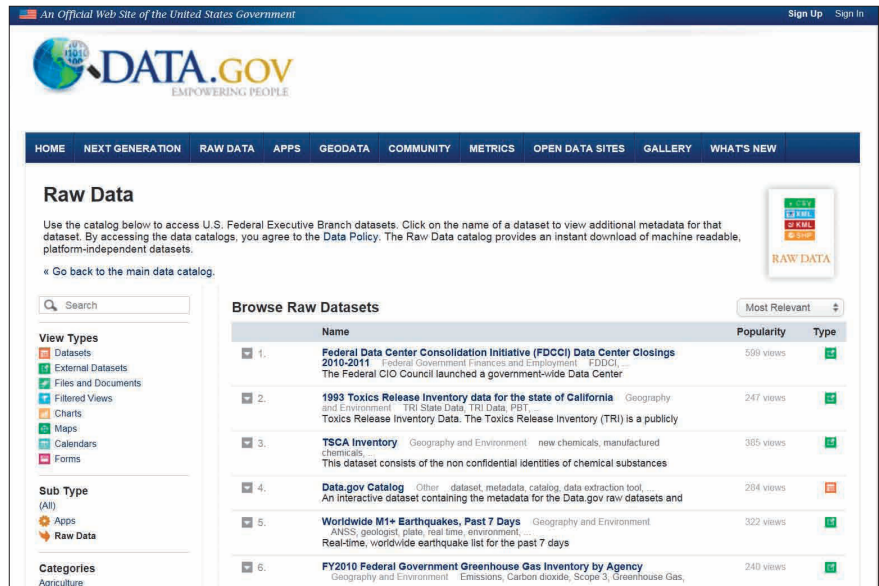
An Official Web Site of the United States Government

Sign Up Sign In

DATA.GOV
EMPOWERING PEOPLE

HOME NEXT GENERATION RAW DATA APPS GEODATA COMMUNITY METRICS OPEN DATA SITES GALLERY WHAT'S NEW

Raw Data

Use the catalog below to access U.S. Federal Executive Branch datasets. Click on the name of a dataset to view additional metadata for that dataset. By accessing the data catalogs, you agree to the Data Policy. The Raw Data catalog provides an instant download of machine readable, platform-independent datasets.

« Go back to the main data catalog.

CSV
XML
KML
SHP
RAW DATA

Search

View Types
Datasets
External Datasets
Files and Documents
Filtered Views
Charts
Maps
Calendars
Forms

Sub Type
(All)
Apps
Raw Data

Categories
Agriculture

Browse Raw Datasets

Most Relevant

| | Name | Popularity | Type |
|---|---|---|---|
| 1. | Federal Data Center Consolidation Initiative (FDCCI) Data Center Closings 2010-2011 Federal Government Finances and Employment FDDCI, ... The Federal CIO Council launched a government-wide Data Center | 599 views | |
| 2. | 1993 Toxics Release Inventory data for the state of California Geography and Environment TRI State Data, TRI Data, PBT, ... Toxics Release Inventory Data. The Toxics Release Inventory (TRI) is a publicly | 247 views | |
| 3. | TSCA Inventory Geography and Environment new chemicals, manufactured chemicals, ... This dataset consists of the non confidential identities of chemical substances | 385 views | |
| 4. | Data.gov Catalog Other dataset, metadata, catalog, data extraction tool, ... An interactive dataset containing the metadata for the Data.gov raw datasets and | 284 views | |
| 5. | Worldwide M1+ Earthquakes, Past 7 Days Geography and Environment ANSS, geologist, plate, real time, environment, ... Real-time, worldwide earthquake list for the past 7 days | 322 views | |
| 6. | FY2010 Federal Government Greenhouse Gas Inventory by Agency Geography and Environment Emissions, Carbon dioxide, Scope 3, Greenhouse Gas, | 240 views | |